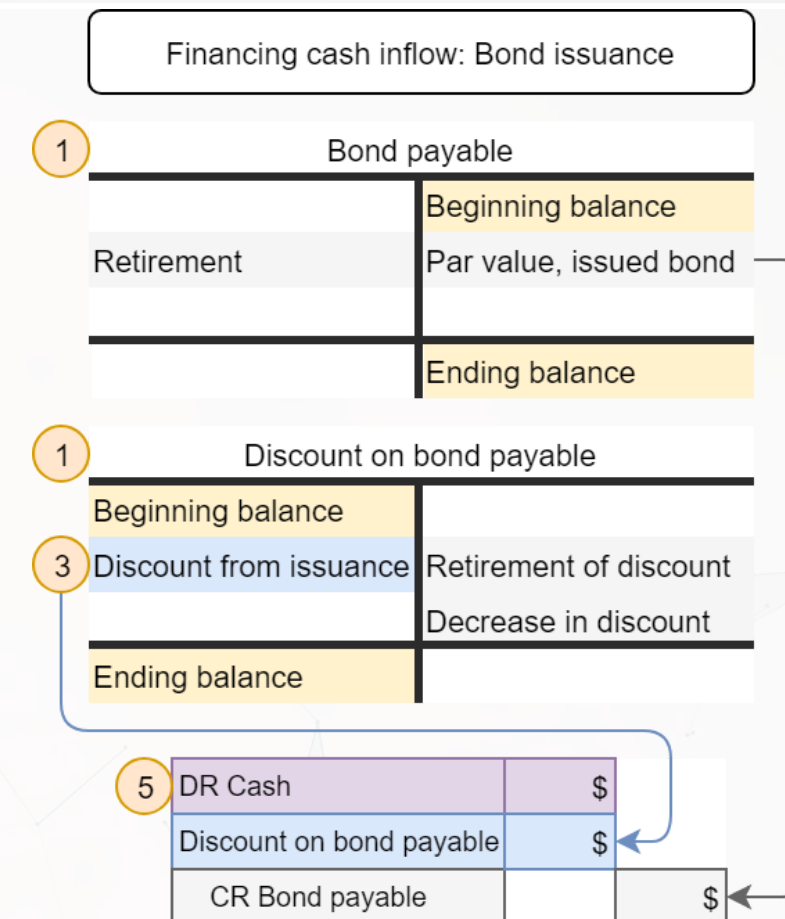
Financing cash inflow: Bond issuance

1

Bond payable

| | Beginning balance |
|---|---|
| Retirement | Par value, issued bond |
| | |
| | Ending balance |

1

Discount on bond payable

| Beginning balance | |
|---|---|
| Discount from issuance | Retirement of discount |
| | Decrease in discount |
| Ending balance | |

3

5

| DR Cash | $ | |
|---|---|---|
| Discount on bond payable | $ | |
| CR Bond payable | | $ |